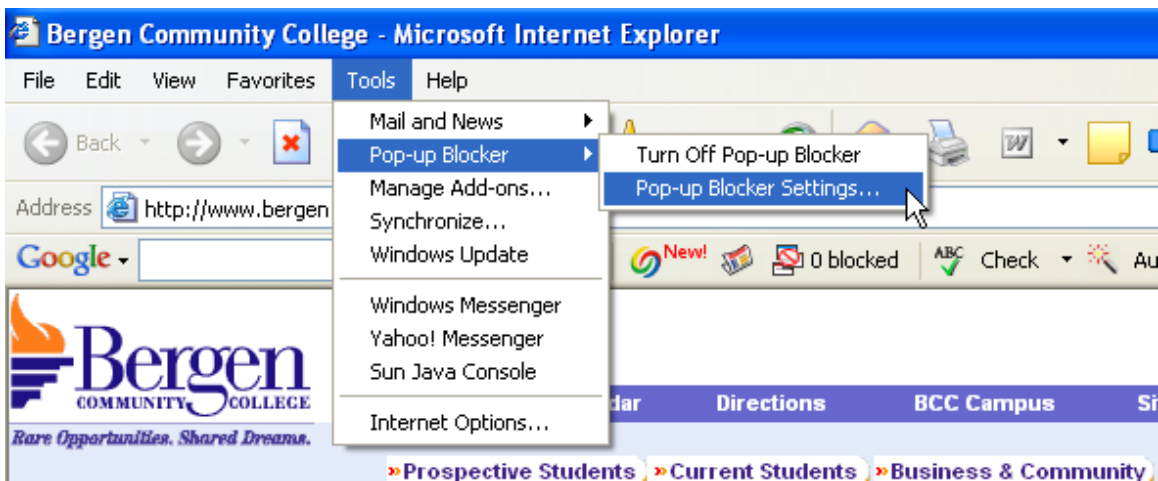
Bergen Community College - Microsoft Internet Explorer

File Edit View Favorites Tools Help

Back

Address http://www.bergen

Google

Mail and News
Pop-up Blocker
Manage Add-ons...
Synchronize...
Windows Update
Windows Messenger
Yahoo! Messenger
Sun Java Console
Internet Options...

Turn Off Pop-up Blocker
Pop-up Blocker Settings...

New! 0 blocked Check Au

Bergen COMMUNITY COLLEGE
Rare Opportunities. Shared Dreams.

dar Directions BCC Campus Si

»Prospective Students »Current Students »Business & Community